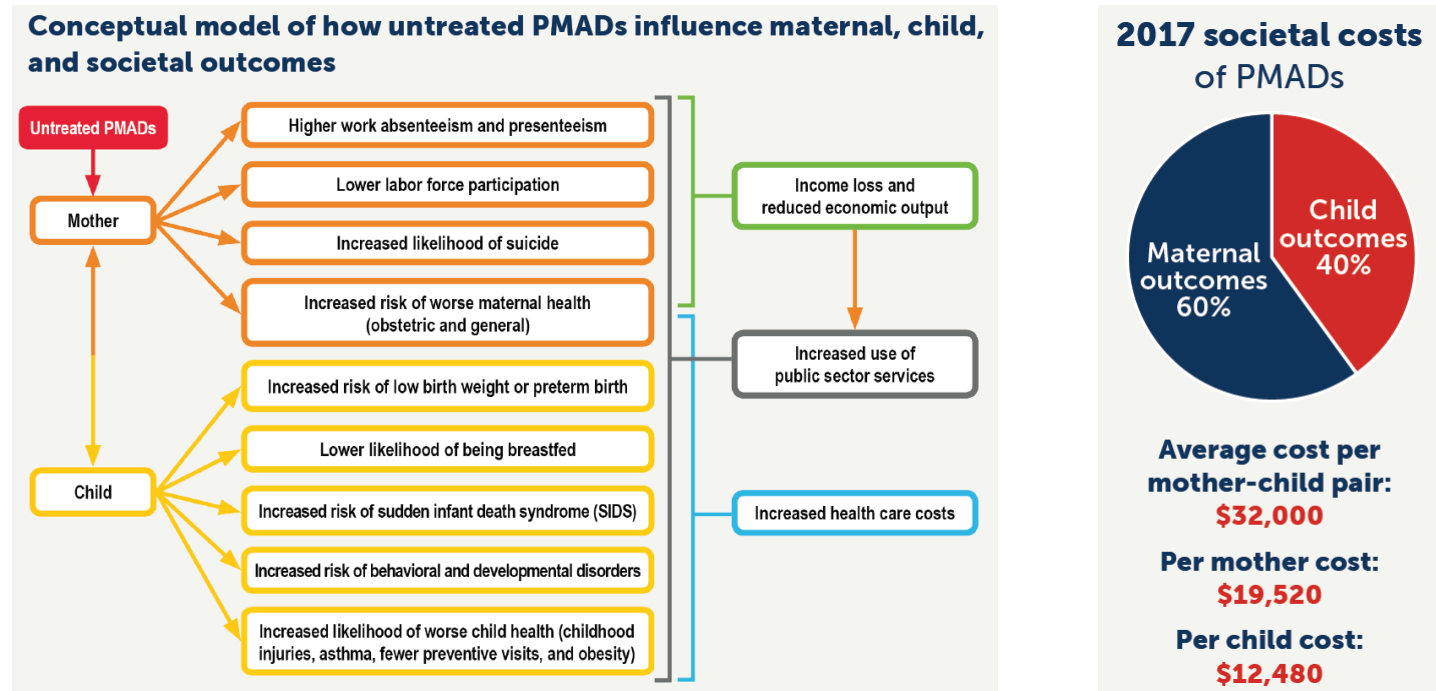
Conceptual model of how untreated PMADs influence maternal, child, and societal outcomes

Untreated PMADs

Mother

Child

Higher work absenteeism and presenteeism

Lower labor force participation

Increased likelihood of suicide

Increased risk of worse maternal health (obstetric and general)

Increased risk of low birth weight or preterm birth

Lower likelihood of being breastfed

Increased risk of sudden infant death syndrome (SIDS)

Increased risk of behavioral and developmental disorders

Increased likelihood of worse child health (childhood injuries, asthma, fewer preventive visits, and obesity)

Income loss and reduced economic output

Increased use of public sector services

Increased health care costs

2017 societal costs of PMADs

Maternal outcomes 60%

Child outcomes 40%

Average cost per mother-child pair:
$32,000

Per mother cost:
$19,520

Per child cost:
$12,480